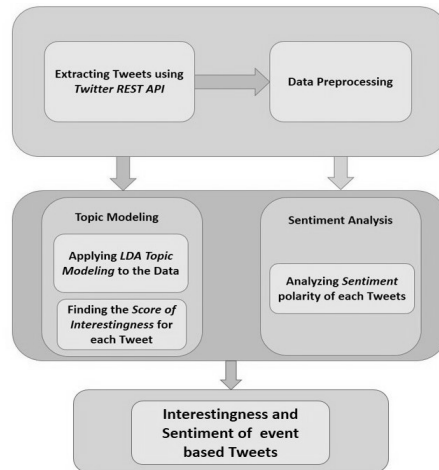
Extracting Tweets using *Twitter REST API*

Data Preprocessing

Topic Modeling

Applying *LDA Topic Modeling* to the Data

Finding the *Score of Interestingness* for each Tweet

Sentiment Analysis

Analyzing *Sentiment* polarity of each Tweets

Interestingness and Sentiment of event based Tweets